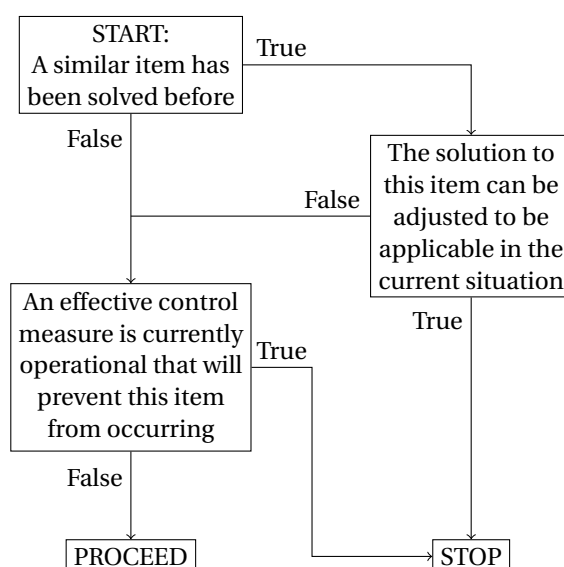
START:
A similar item has been solved before

True

False

The solution to this item can be adjusted to be applicable in the current situation

False

An effective control measure is currently operational that will prevent this item from occurring

True

True

False

PROCEED

STOP